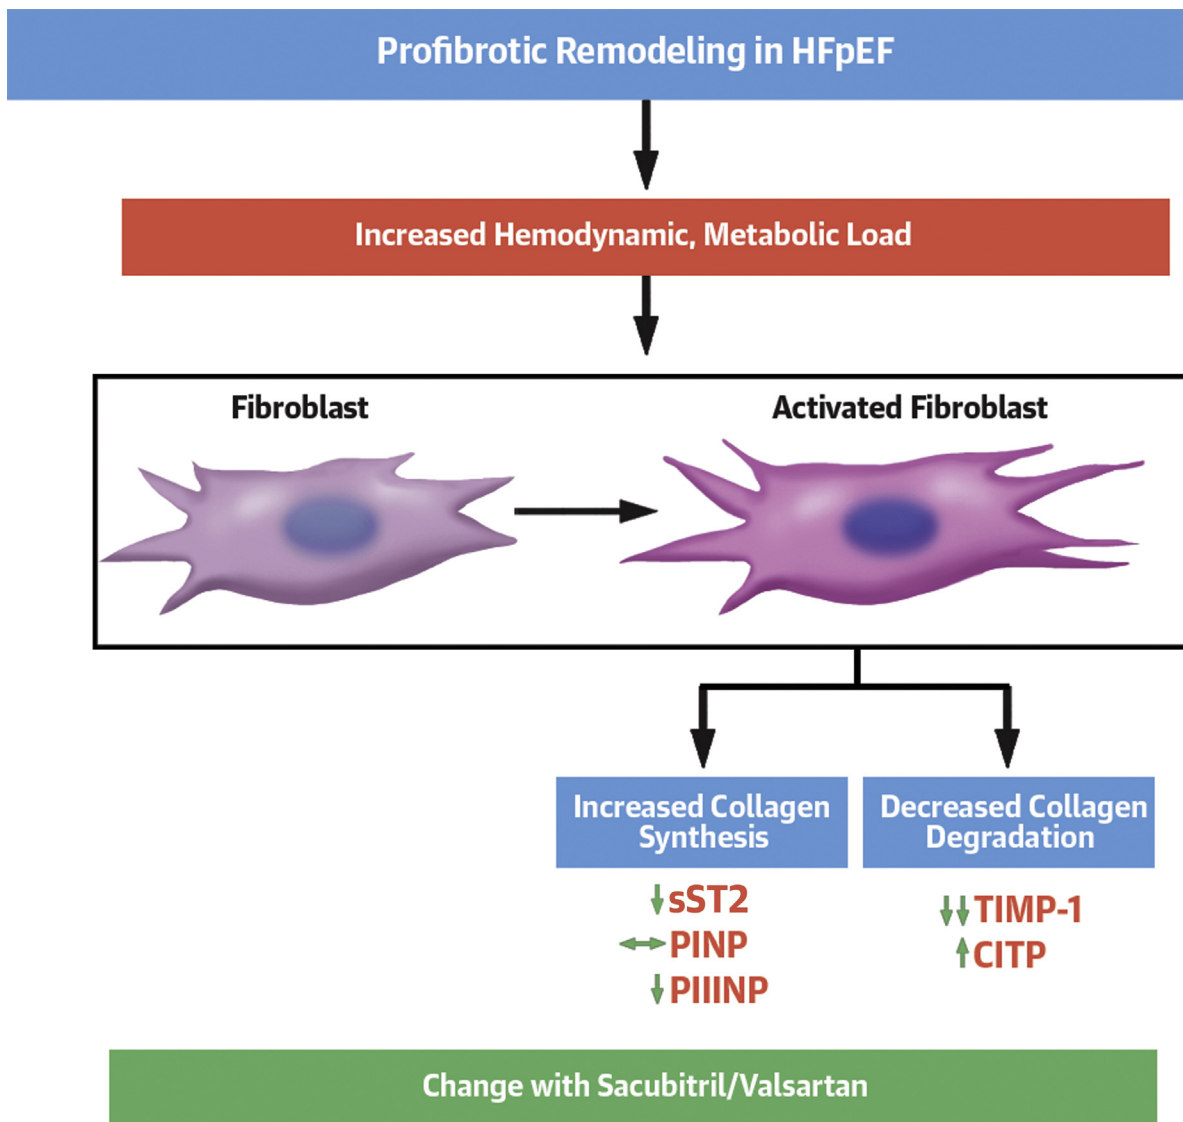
Profibrotic Remodeling in HFpEF

Increased Hemodynamic, Metabolic Load

Fibroblast

Activated Fibroblast

Increased Collagen Synthesis

Decreased Collagen Degradation

$\downarrow$sST2
$\leftrightarrow$PINP
$\downarrow$PIIINP

$\downarrow\downarrow$TIMP-1
$\uparrow$CITP

Change with Sacubitril/Valsartan